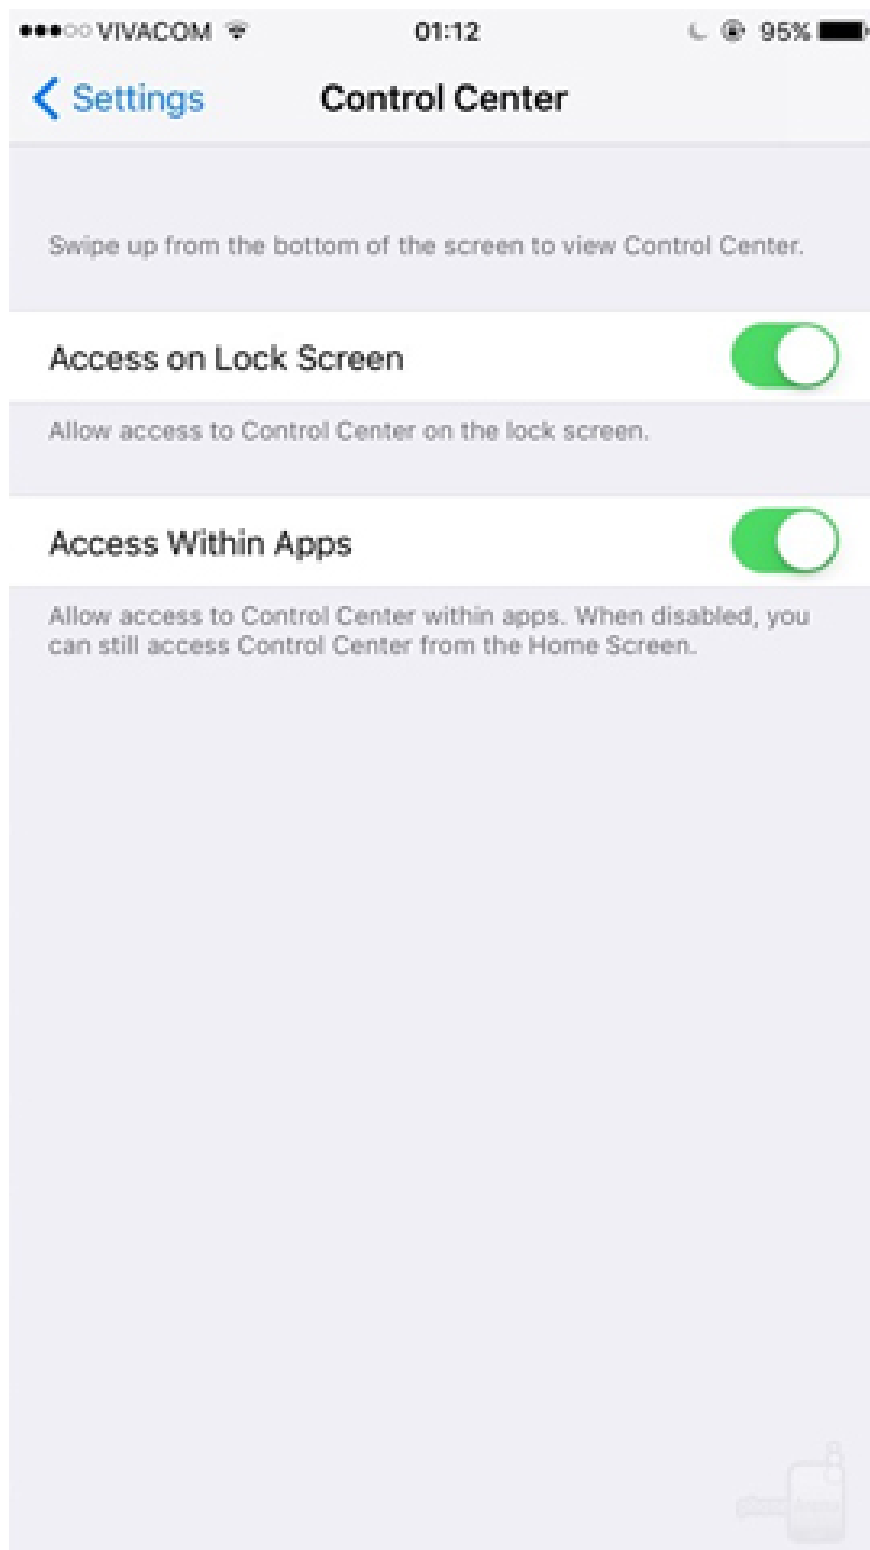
●●●○○ VIVACOM 01:12 95%

Settings Control Center

Swipe up from the bottom of the screen to view Control Center.

Access on Lock Screen

Allow access to Control Center on the lock screen.

Access Within Apps

Allow access to Control Center within apps. When disabled, you can still access Control Center from the Home Screen.